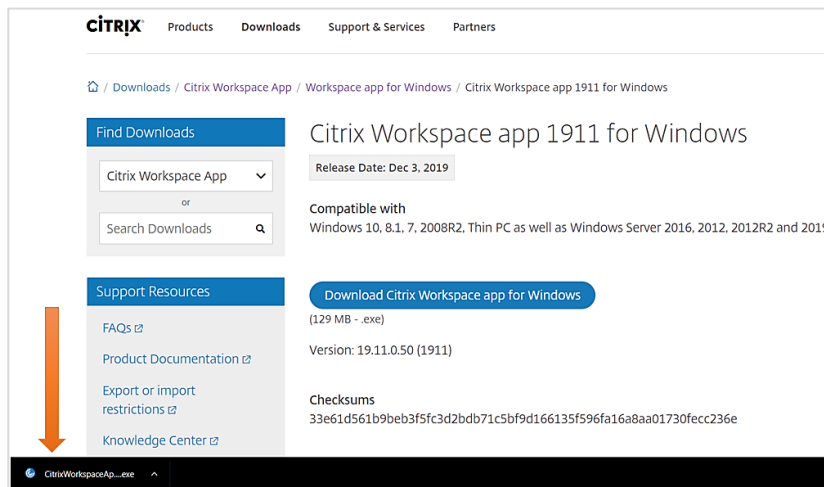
CITRIX Products Downloads Support & Services Partners

/ Downloads / Citrix Workspace App / Workspace app for Windows / Citrix Workspace app 1911 for Windows

Find Downloads

Citrix Workspace App

or

Search Downloads

Support Resources

FAQs

Product Documentation

Export or import restrictions

Knowledge Center

Citrix Workspace app 1911 for Windows

Release Date: Dec 3, 2019

Compatible with

Windows 10, 8.1, 7, 2008R2, Thin PC as well as Windows Server 2016, 2012, 2012R2 and 201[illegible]

Download Citrix Workspace app for Windows

(129 MB - .exe)

Version: 19.11.0.50 (1911)

Checksums

33e61d561b9beb3f5fc3d2bdb71c5bf9d166135f596fa16a8aa01730fecc236e

CitrixWorkspaceAp....exe